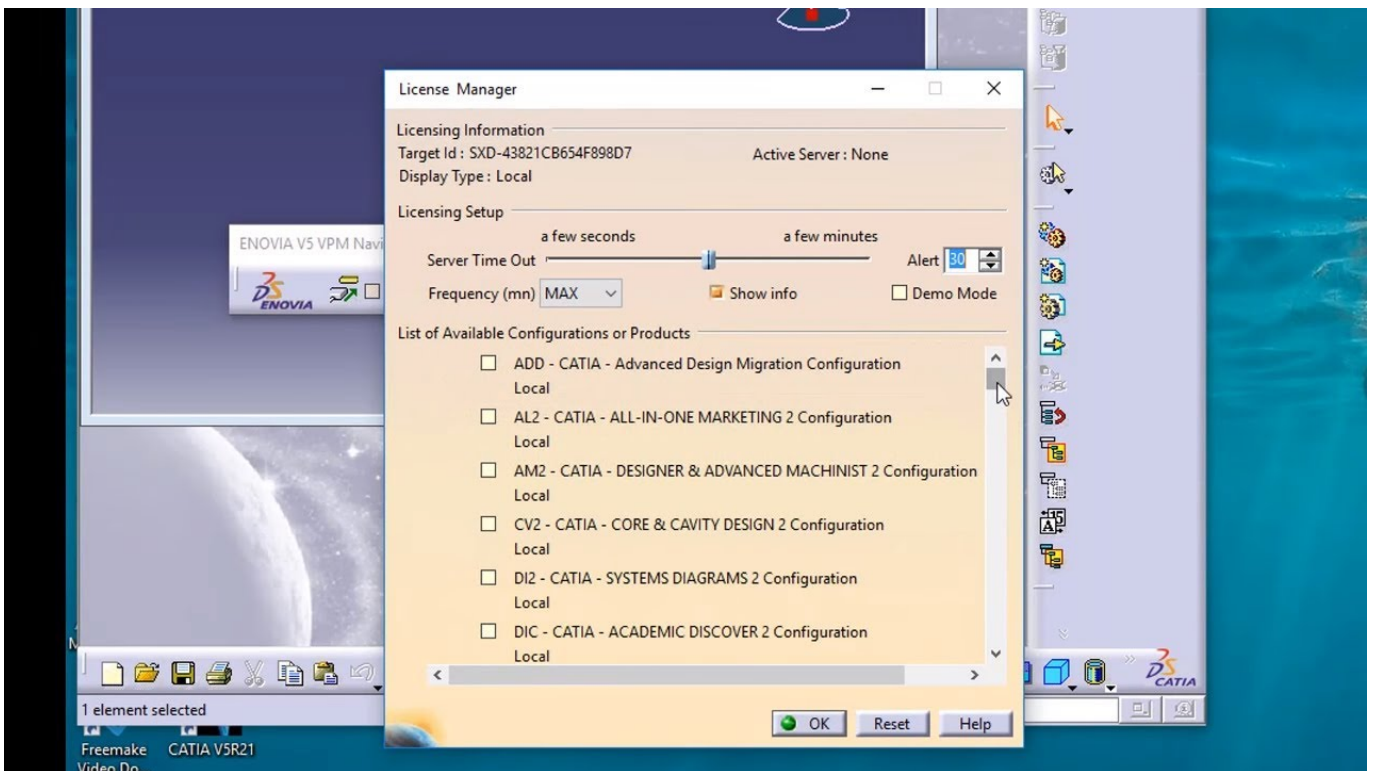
License Manager

Licensing Information
Target Id : SXD-43821CB654F898D7
Active Server : None
Display Type : Local

Licensing Setup
a few seconds
a few minutes
Server Time Out
Alert 30
Frequency (mn) MAX
Show info
Demo Mode

List of Available Configurations or Products
ADD - CATIA - Advanced Design Migration Configuration
Local
AL2 - CATIA - ALL-IN-ONE MARKETING 2 Configuration
Local
AM2 - CATIA - DESIGNER & ADVANCED MACHINIST 2 Configuration
Local
CV2 - CATIA - CORE & CAVITY DESIGN 2 Configuration
Local
DI2 - CATIA - SYSTEMS DIAGRAMS 2 Configuration
Local
DIC - CATIA - ACADEMIC DISCOVER 2 Configuration
Local

OK
Reset
Help

ENOVIA V5 VPM Navi
ENOVIA
CATIA
1 element selected
Freemake Video Do
CATIA V5R21